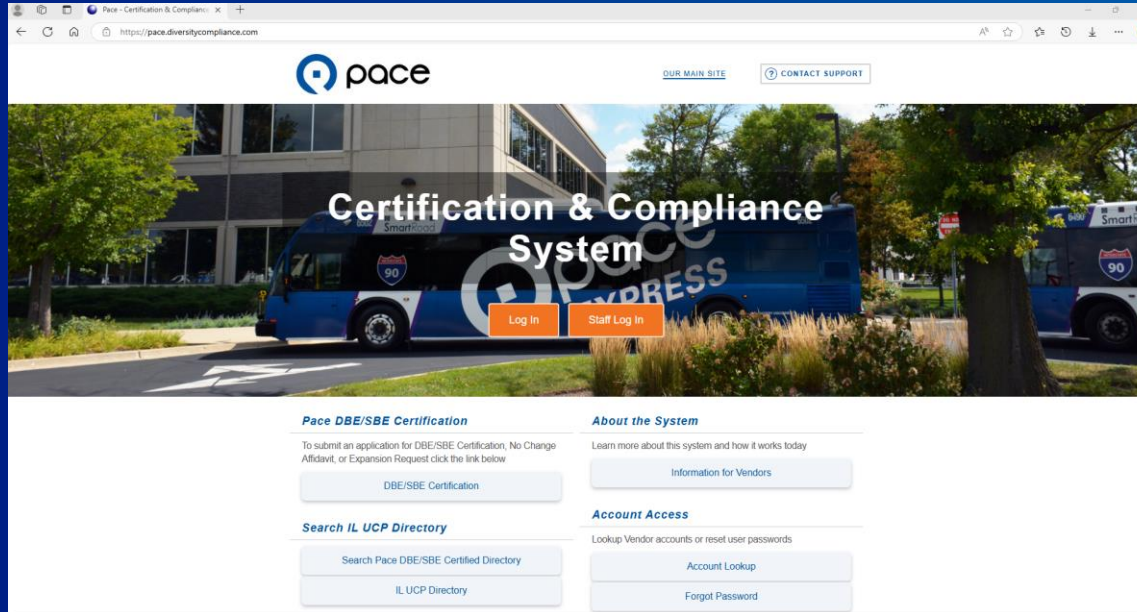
Pace - Certification & Compliance ×

https://pace.diversitycompliance.com

pace

OUR MAIN SITE

? CONTACT SUPPORT

Certification & Compliance System

Log In

Staff Log In

Pace DBE/SBE Certification

To submit an application for DBE/SBE Certification, No Change Affidavit, or Expansion Request click the link below

DBE/SBE Certification

Search IL UCP Directory

Search Pace DBE/SBE Certified Directory

IL UCP Directory

About the System

Learn more about this system and how it works today

Information for Vendors

Account Access

Lookup Vendor accounts or reset user passwords

Account Lookup

Forgot Password